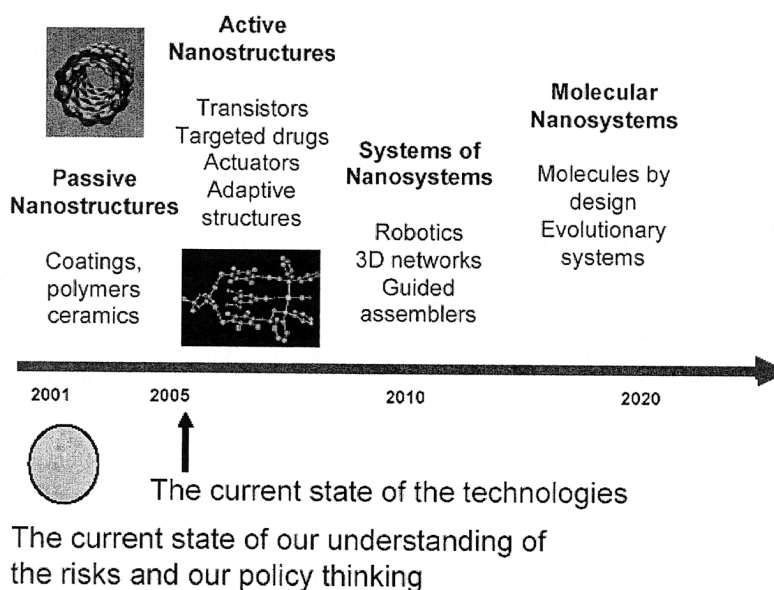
Passive Nanostructures

Coatings, polymers ceramics

Active Nanostructures

Transistors
Targeted drugs
Actuators
Adaptive structures

Systems of Nanosystems

Robotics
3D networks
Guided assemblers

Molecular Nanosystems

Molecules by design
Evolutionary systems

2001

2005

2010

2020

The current state of the technologies

The current state of our understanding of the risks and our policy thinking